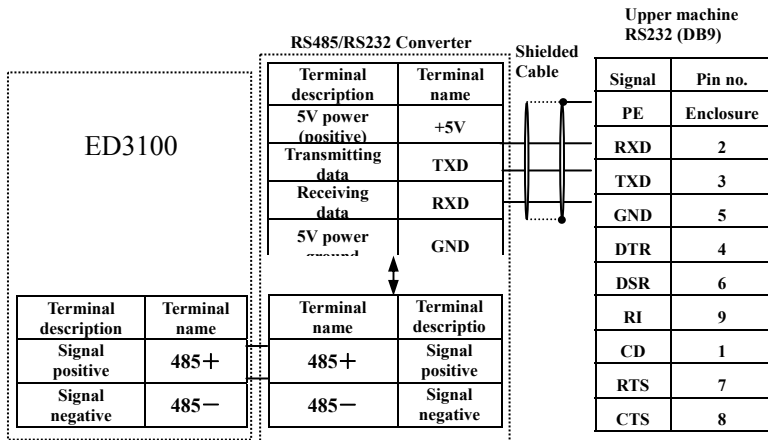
Upper machine RS232 (DB9)

RS485/RS232 Converter

Shielded Cable

ED3100

| Terminal description | Terminal name |
|---|---|
| 5V power (positive) | +5V |
| Transmitting data | TXD |
| Receiving data | RXD |
| 5V power ground | GND |

| Signal | Pin no. |
|---|---|
| PE | Enclosure |
| RXD | 2 |
| TXD | 3 |
| GND | 5 |
| DTR | 4 |
| DSR | 6 |
| RI | 9 |
| CD | 1 |
| RTS | 7 |
| CTS | 8 |

| Terminal description | Terminal name |
|---|---|
| Signal positive | 485+ |
| Signal negative | 485− |

| Terminal name | Terminal descriptio |
|---|---|
| 485+ | Signal positive |
| 485− | Signal negative |